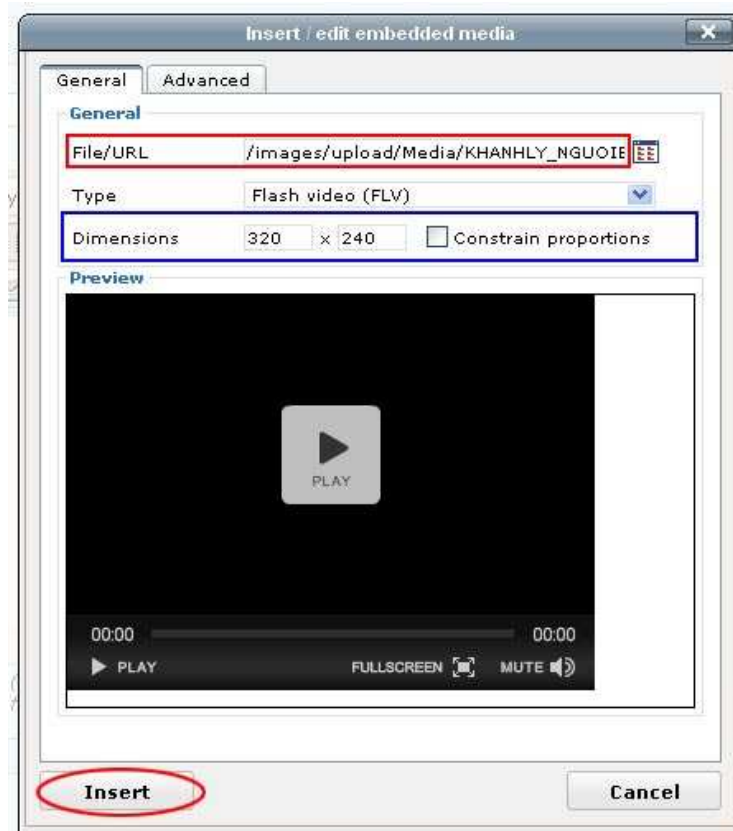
Insert / edit embedded media

General

Advanced

General

File/URL /images/upload/Media/KHANHLY_NGUOIE

Type Flash video (FLV)

Dimensions 320 x 240 Constrain proportions

Preview

PLAY

00:00 00:00

PLAY

FULLSCREEN

MUTE

Insert

Cancel